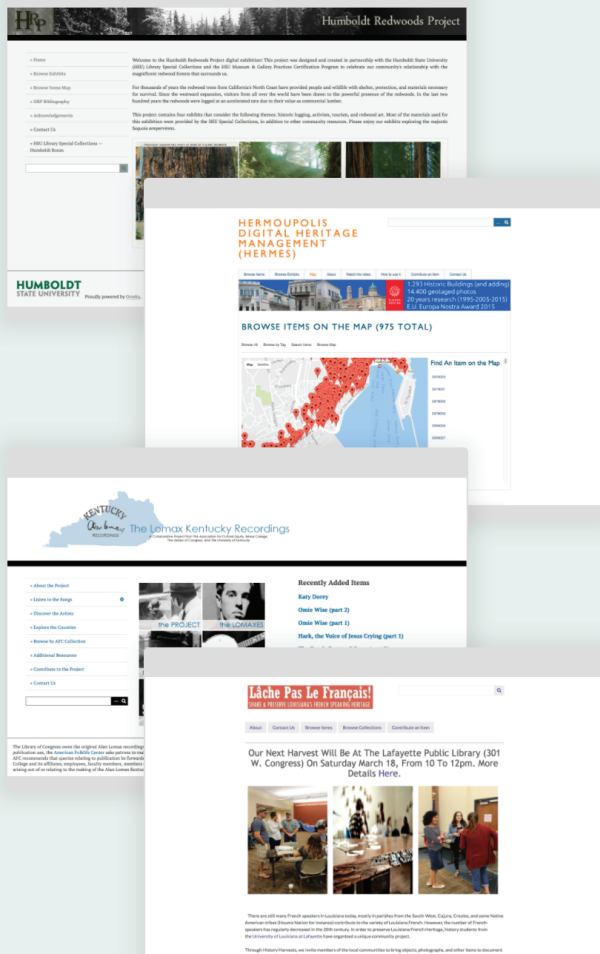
HRP

Humboldt Redwoods Project

» Home
» Browse Exhibits
» Browse Items Map
» HRP Bibliography
» Acknowledgements
» Contact Us
» HSU Library Special Collections — Humboldt Room

Welcome to the Humboldt Redwoods Project digital exhibition! This project was designed and created in partnership with the Humboldt State University (HSU) Library Special Collections and the HSU Museum & Gallery Practices Certificate Program to celebrate our community's relationship with the magnificent redwood forests that surrounds us.

For thousands of years the redwood trees from California's North Coast have provided people and wildlife with shelter, protection, and materials necessary for survival. Since the westward expansion, visitors from all over the world have been drawn to the powerful presence of the redwoods. In the last two hundred years the redwoods were logged at an accelerated rate due to their value as commercial lumber.

This project contains four exhibits that consider the following themes: historic logging, activism, tourism, and redwood art. Most of the materials used for this exhibition were provided by the HSU Special Collections, in addition to other community resources. Please enjoy our exhibits exploring the majestic Sequoia sempervirens.

HUMBOLDT STATE UNIVERSITY

Proudly powered by Omeka.

HERMOUPOLIS DIGITAL HERITAGE MANAGEMENT (HERMES)

Browse Items | Browse Exhibits | Map | About | Watch the video | How to use it | Contribute an Item | Contact Us

1.293 Historic Buildings (and adding)
14.400 geotagged photos
20 years research (1995-2005-2015)
E.U. Europa Nostra Award 2015

BROWSE ITEMS ON THE MAP (975 TOTAL)

Browse All | Browse by Tag | Search Items | Browse Map

Map | Satellite

Find An Item on the Map

KENTUCKY
Alan Lomax RECORDINGS
The Lomax Kentucky Recordings
A Collaborative Project from The Association for Cultural Equity, Berea College, The Library of Congress, and The University of Kentucky

» About the Project
» Listen to the Songs
» Discover the Artists
» Explore the Counties
» Browse by AFC Collection
» Additional Resources
» Contribute to the Project
» Contact Us

the PROJECT
the LOMAXES

Recently Added Items
Katy Dorey
Omie Wise (part 2)
Omie Wise (part 1)
Hark, the Voice of Jesus Crying (part 1)

The Library of Congress owns the original Alan Lomax recordings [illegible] publication use, the American Folklife Center asks patrons to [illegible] AFC recommends that queries relating to publication be forwarde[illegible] College and its affiliates, employees, faculty members, assertion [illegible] arising out of or relating to the making of the Alan Lomax Recor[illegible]

Lâche Pas Le Français!
SHARE & PRESERVE LOUISIANA'S FRENCH SPEAKING HERITAGE

About | Contact Us | Browse Items | Browse Collections | Contribute an Item

Our Next Harvest Will Be At The Lafayette Public Library (301 W. Congress) On Saturday March 18, From 10 To 12pm. More Details Here.

There are still more French speakers in Louisiana today, mostly in parishes from the South West. Cajun, Creoles, and some Native American tribes (Houma Nation for instance) contribute to the variety of Louisiana French. However, the number of French speakers has regularly decreased in the 20th century. In order to preserve Louisiana French heritage, history students from the University of Louisiana at Lafayette have organized a unique community project.

Through History Harvests, we invite members of the local communities to bring objects, photographs, and other items to document